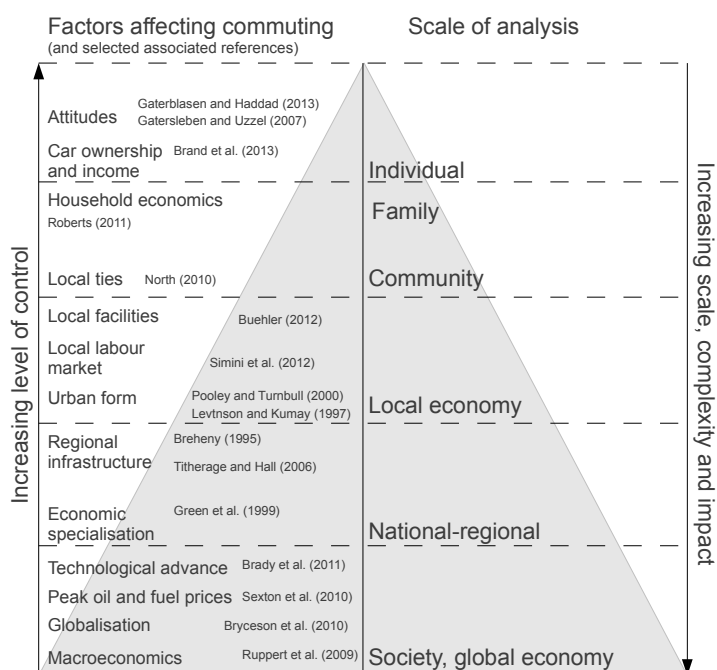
Factors affecting commuting
(and selected associated references)

Scale of analysis

Attitudes Gaterblasen and Haddad (2013) Gatersleben and Uzzel (2007)

Car ownership and income Brand et al. (2013)

Individual

Household economics Roberts (2011)

Family

Local ties North (2010)

Community

Local facilities Buehler (2012)

Local labour market Simini et al. (2012)

Urban form Pooley and Turnbull (2000) Levtnson and Kumay (1997)

Local economy

Regional infrastructure Breheny (1995) Titherage and Hall (2006)

Economic specialisation Green et al. (1999)

National-regional

Technological advance Brady et al. (2011)

Peak oil and fuel prices Sexton et al. (2010)

Globalisation Bryceson et al. (2010)

Macroeconomics Ruppert et al. (2009)

Society, global economy

Increasing level of control

Increasing scale, complexity and impact